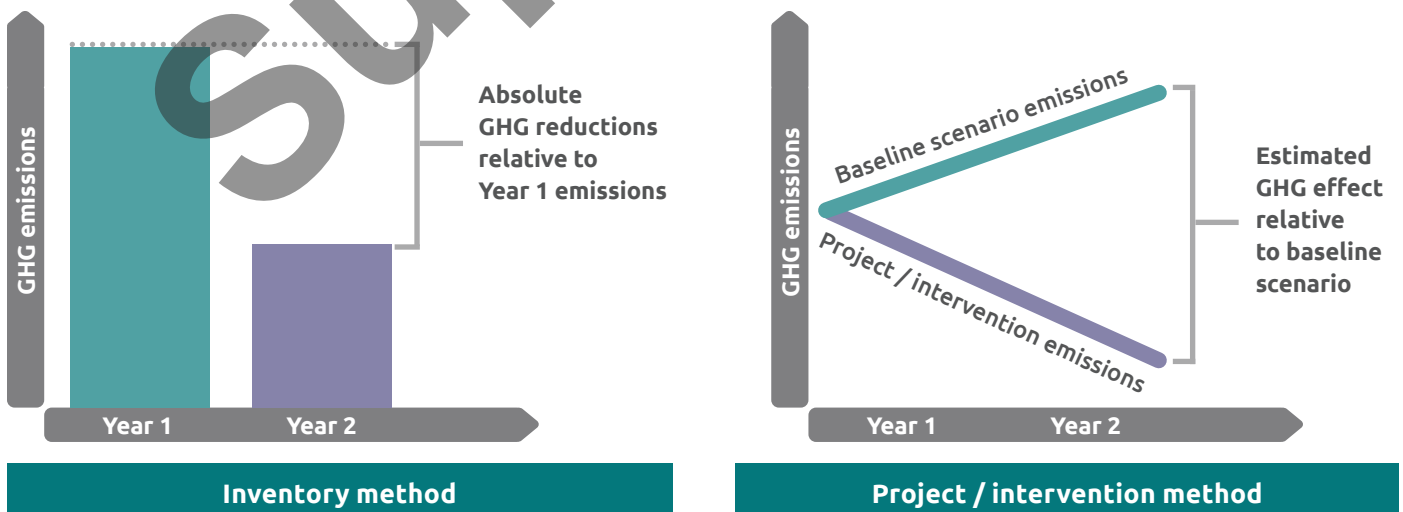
GHG emissions

Absolute GHG reductions relative to Year 1 emissions

Year 1
Year 2

Inventory method

GHG emissions

Baseline scenario emissions

Project / intervention emissions

Estimated GHG effect relative to baseline scenario

Year 1
Year 2

Project / intervention method